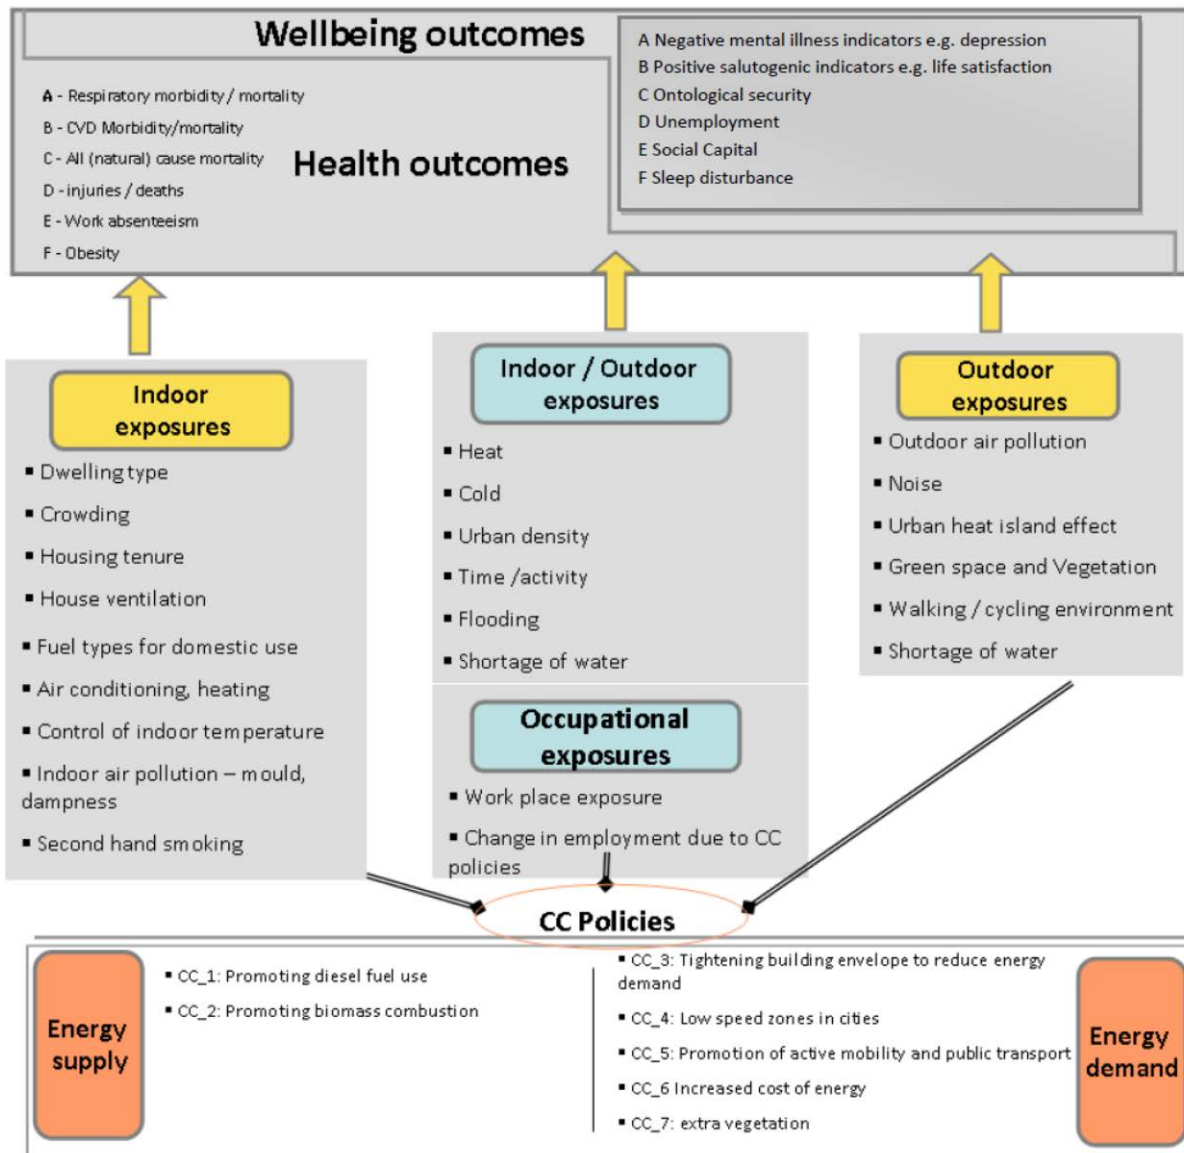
Wellbeing outcomes

A Negative mental illness indicators e.g. depression
B Positive salutogenic indicators e.g. life satisfaction
C Ontological security
D Unemployment
E Social Capital
F Sleep disturbance

A - Respiratory morbidity / mortality
B - CVD Morbidity/mortality
C - All (natural) cause mortality
D - injuries / deaths
E - Work absenteeism
F - Obesity

Health outcomes

Indoor exposures

- Dwelling type
- Crowding
- Housing tenure
- House ventilation
- Fuel types for domestic use
- Air conditioning, heating
- Control of indoor temperature
- Indoor air pollution – mould, dampness
- Second hand smoking

Indoor / Outdoor exposures

- Heat
- Cold
- Urban density
- Time /activity
- Flooding
- Shortage of water

Occupational exposures

- Work place exposure
- Change in employment due to CC policies

Outdoor exposures

- Outdoor air pollution
- Noise
- Urban heat island effect
- Green space and Vegetation
- Walking / cycling environment
- Shortage of water

CC Policies

Energy supply

- CC_1: Promoting diesel fuel use
- CC_2: Promoting biomass combustion

- CC_3: Tightening building envelope to reduce energy demand
- CC_4: Low speed zones in cities
- CC_5: Promotion of active mobility and public transport
- CC_6 Increased cost of energy
- CC_7: extra vegetation

Energy demand